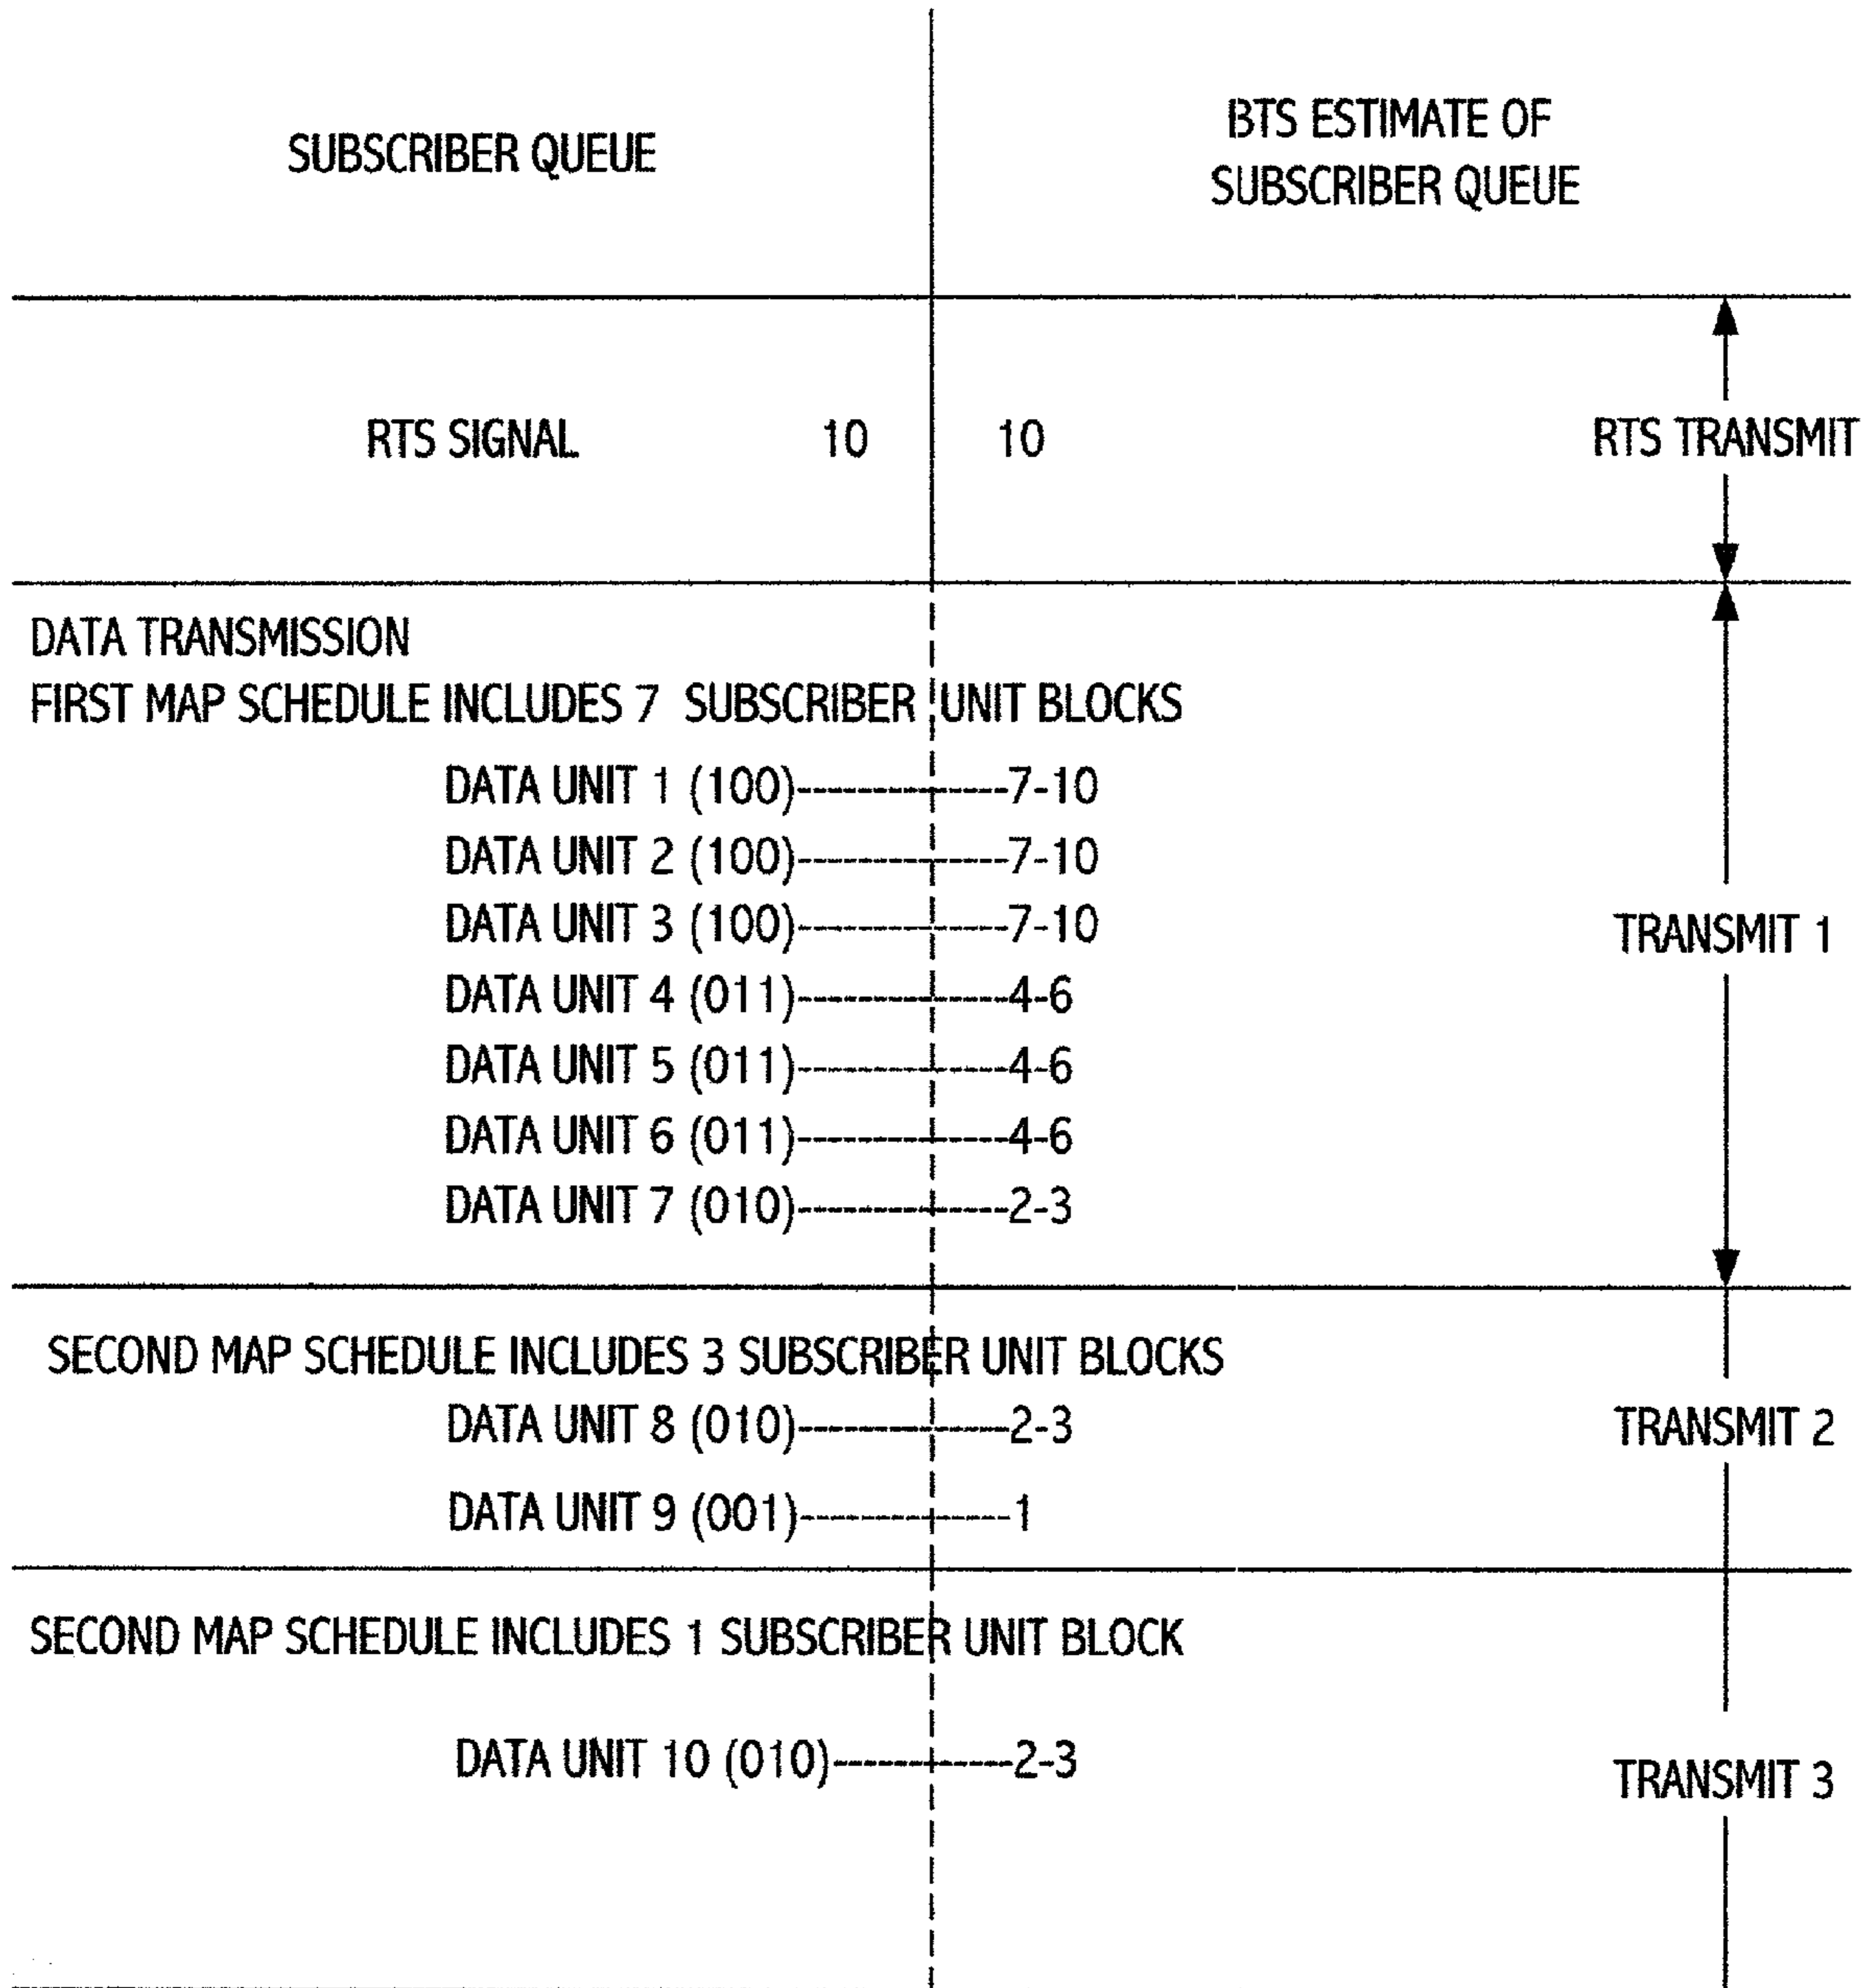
SUBSCRIBER QUEUE

BTS ESTIMATE OF SUBSCRIBER QUEUE

RTS SIGNAL 10 10

RTS TRANSMIT

DATA TRANSMISSION
FIRST MAP SCHEDULE INCLUDES 7 SUBSCRIBER UNIT BLOCKS

DATA UNIT 1 (100)------------7-10
DATA UNIT 2 (100)------------7-10
DATA UNIT 3 (100)------------7-10
DATA UNIT 4 (011)------------4-6
DATA UNIT 5 (011)------------4-6
DATA UNIT 6 (011)------------4-6
DATA UNIT 7 (010)------------2-3

TRANSMIT 1

SECOND MAP SCHEDULE INCLUDES 3 SUBSCRIBER UNIT BLOCKS

DATA UNIT 8 (010)------------2-3
DATA UNIT 9 (001)------------1

TRANSMIT 2

SECOND MAP SCHEDULE INCLUDES 1 SUBSCRIBER UNIT BLOCK

DATA UNIT 10 (010)---------2-3

TRANSMIT 3